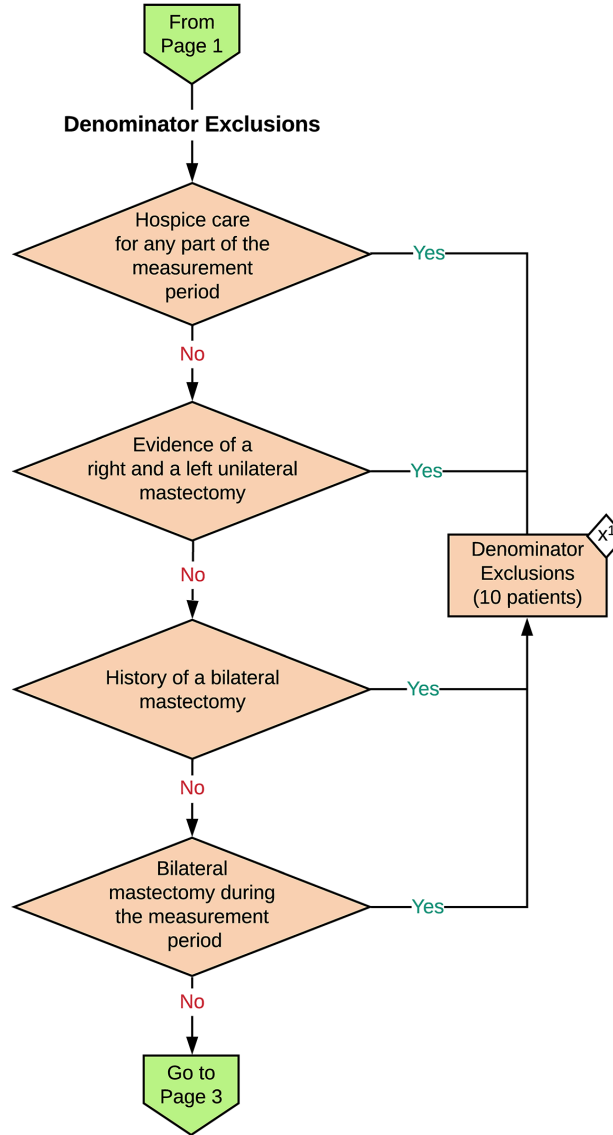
From Page 1

Denominator Exclusions

Hospice care for any part of the measurement period

Yes

No

Evidence of a right and a left unilateral mastectomy

Yes

Denominator Exclusions (10 patients)

$x^1$

No

History of a bilateral mastectomy

Yes

No

Bilateral mastectomy during the measurement period

Yes

No

Go to Page 3